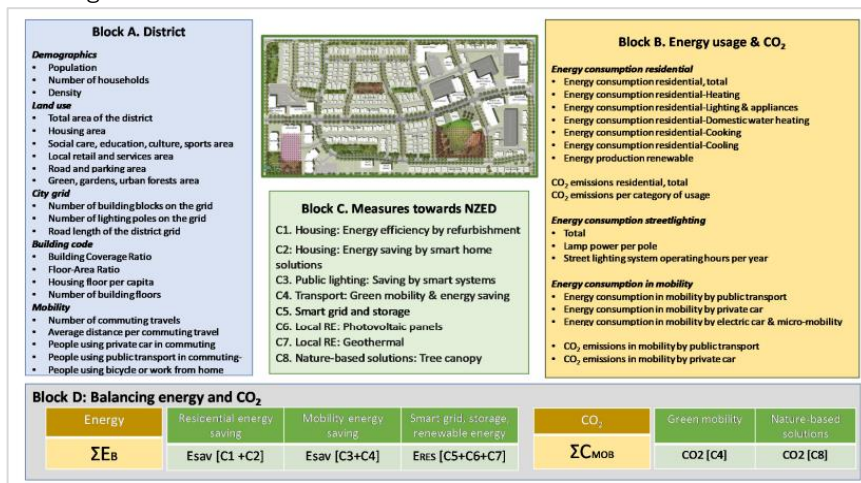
Block A. District

Demographics
• Population
• Number of households
• Density

Land use
• Total area of the district
• Housing area
• Social care, education, culture, sports area
• Local retail and services area
• Road and parking area
• Green, gardens, urban forests area

City grid
• Number of building blocks on the grid
• Number of lighting poles on the grid
• Road length of the district grid

Building code
• Building Coverage Ratio
• Floor-Area Ratio
• Housing floor per capita
• Number of building floors

Mobility
• Number of commuting travels
• Average distance per commuting travel
• People using private car in commuting
• People using public transport in commuting-
• People using bicycle or work from home

Block C. Measures towards NZED

C1. Housing: Energy efficiency by refurbishment
C2: Housing: Energy saving by smart home solutions
C3. Public lighting: Saving by smart systems
C4. Transport: Green mobility & energy saving
C5. Smart grid and storage
C6. Local RE: Photovoltaic panels
C7. Local RE: Geothermal
C8. Nature-based solutions: Tree canopy

Block B. Energy usage & $CO_2$

Energy consumption residential
• Energy consumption residential, total
• Energy consumption residential-Heating
• Energy consumption residential-Lighting & appliances
• Energy consumption residential-Domestic water heating
• Energy consumption residential-Cooking
• Energy consumption residential-Cooling
• Energy production renewable

$CO_2$ emissions residential, total
$CO_2$ emissions per category of usage

Energy consumption streetlighting
• Total
• Lamp power per pole
• Street lighting system operating hours per year

Energy consumption in mobility
• Energy consumption in mobility by public transport
• Energy consumption in mobility by private car
• Energy consumption in mobility by electric car & micro-mobility

• $CO_2$ emissions in mobility by public transport
• $CO_2$ emissions in mobility by private car

Block D: Balancing energy and $CO_2$

| Energy | Residential energy saving | Mobility energy saving | Smart grid, storage, renewable energy |
|---|---|---|---|
| $\Sigma E_B$ | Esav [C1 +C2] | Esav [C3+C4] | $E_{RES}$ [C5+C6+C7] |

| $CO_2$ | Green mobility | Nature-based solutions |
|---|---|---|
| $\Sigma C_{MOB}$ | CO2 [C4] | CO2 [C8] |